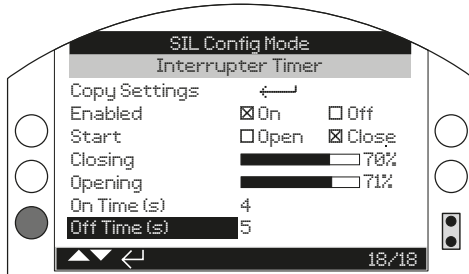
SIL Config Mode
Interrupter Timer

| | | |
|---|---|---|
| Copy Settings | ⟵ | |
| Enabled | ☒ On | ☐ Off |
| Start | ☐ Open | ☒ Close |
| Closing | 70% | |
| Opening | 71% | |
| On Time (s) | 4 | |
| Off Time (s) | 5 | |

▲▼ ↵ 18/18